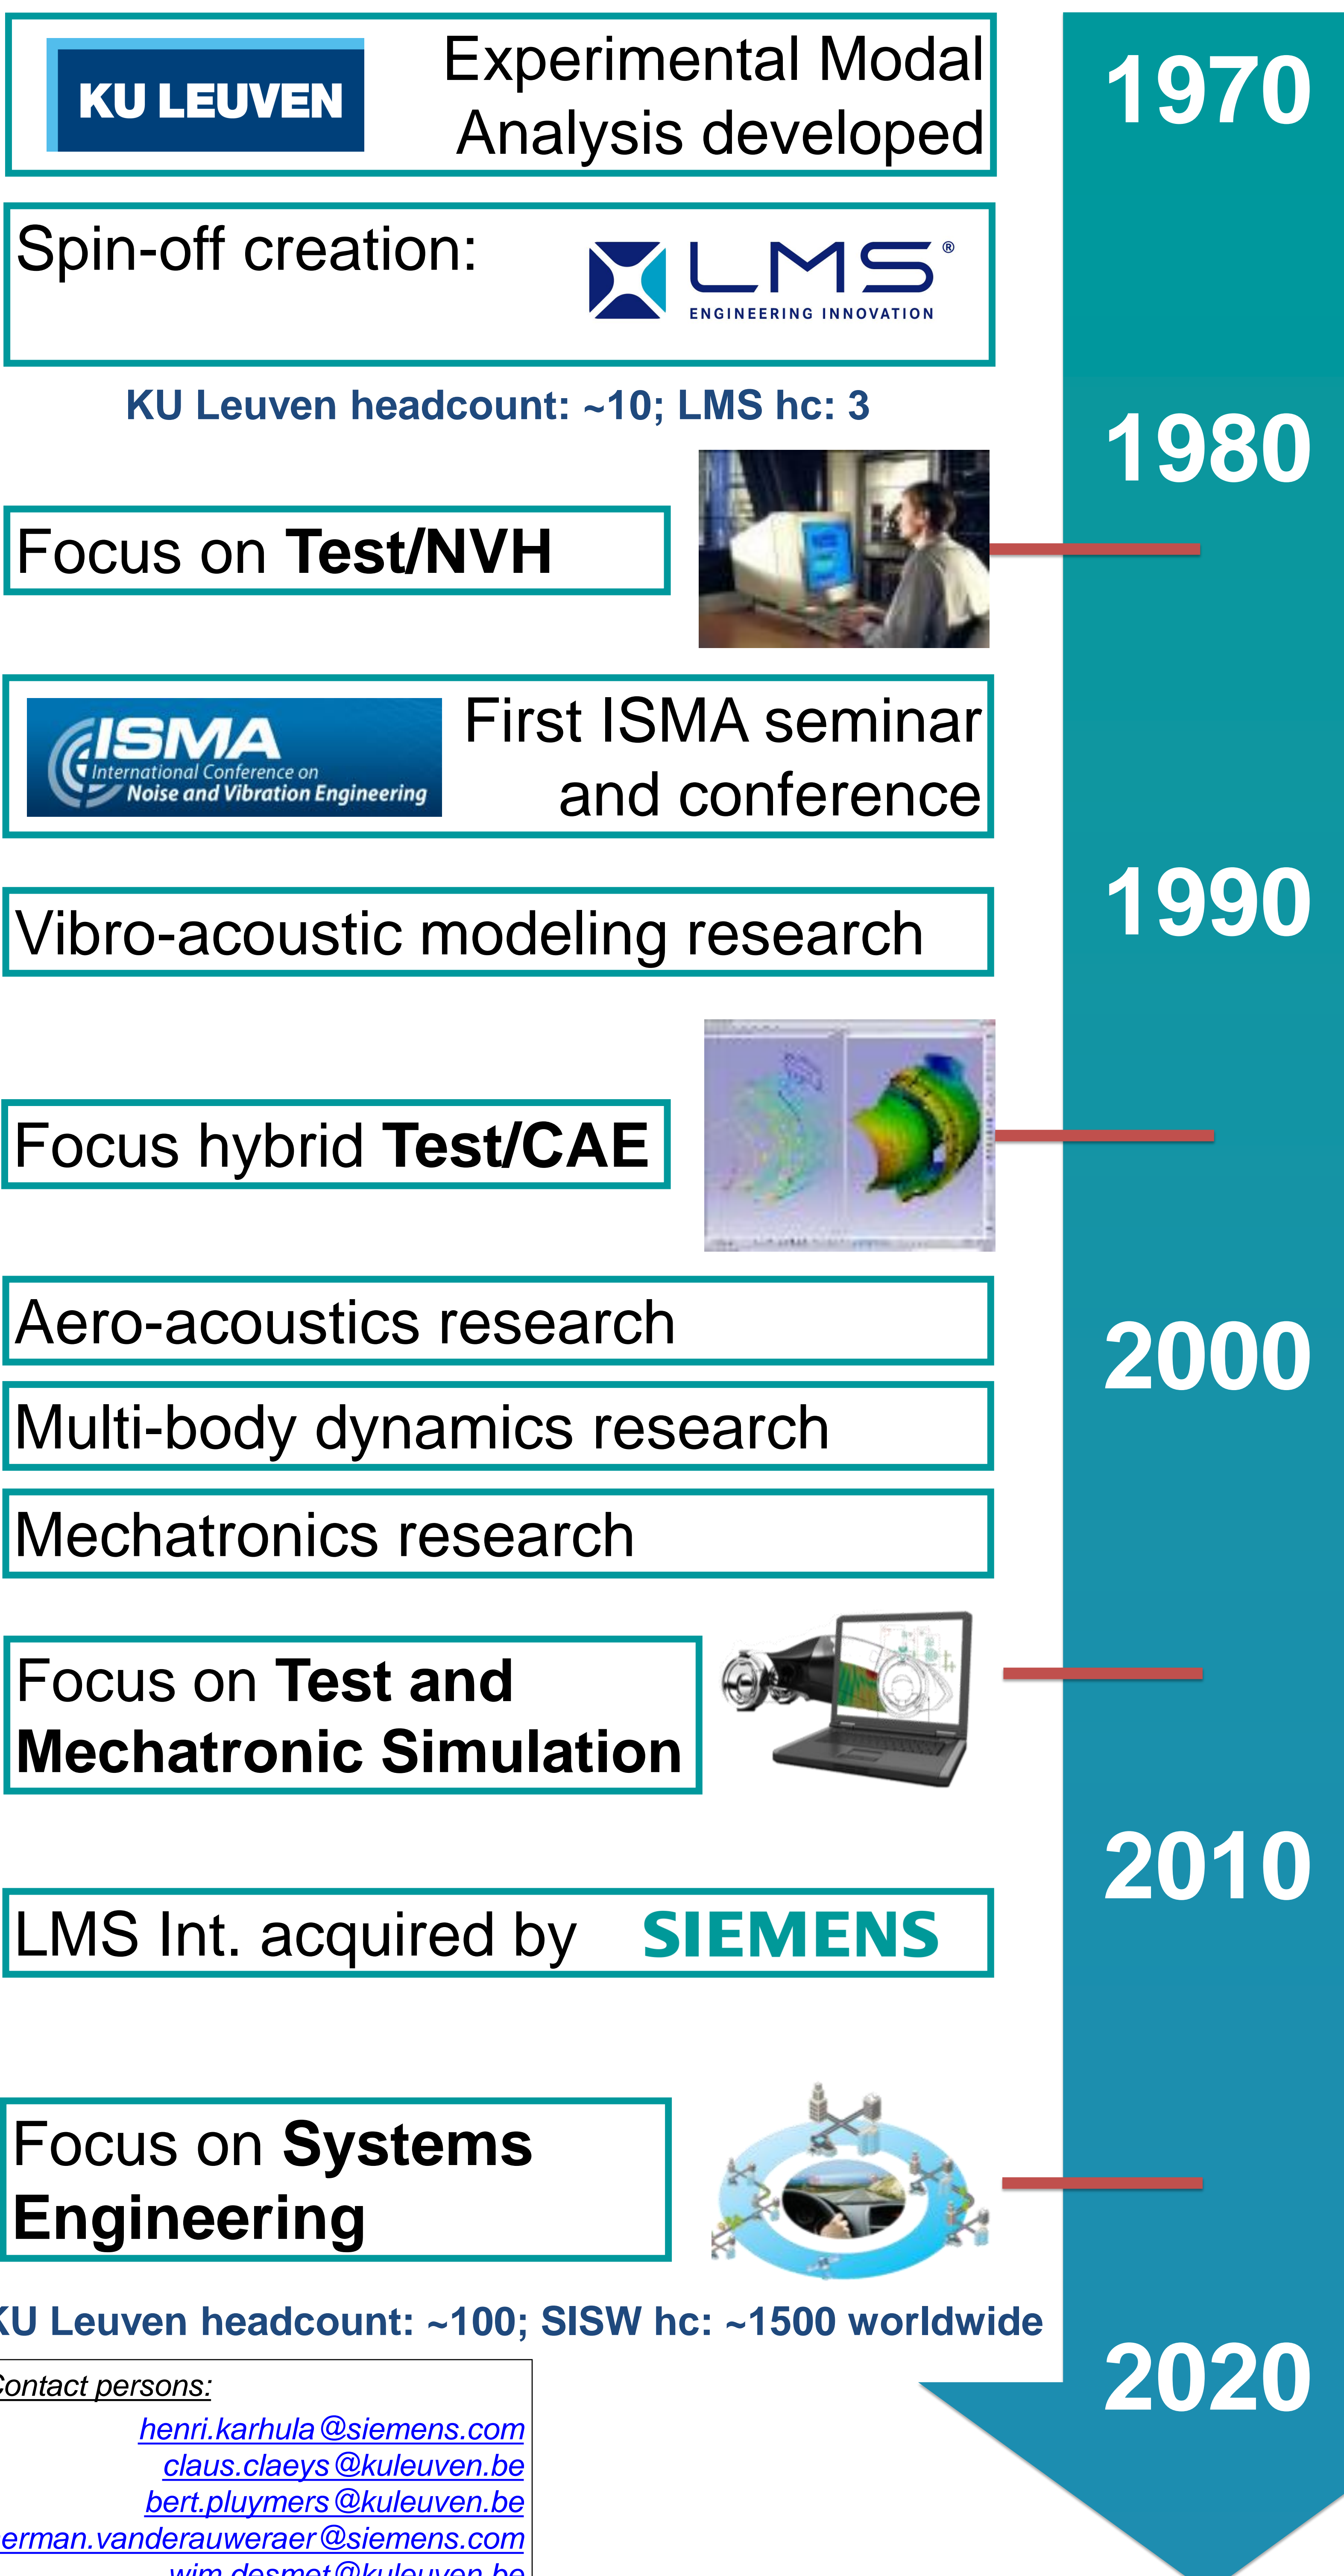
KU LEUVEN

Experimental Modal Analysis developed

1970

Spin-off creation:

LMS® ENGINEERING INNOVATION

KU Leuven headcount: ~10; LMS hc: 3

1980

Focus on **Test/NVH**

ISMA International Conference on Noise and Vibration Engineering

First ISMA seminar and conference

1990

Vibro-acoustic modeling research

Focus hybrid **Test/CAE**

Aero-acoustics research

2000

Multi-body dynamics research

Mechatronics research

Focus on **Test and Mechatronic Simulation**

2010

LMS Int. acquired by SIEMENS

Focus on **Systems Engineering**

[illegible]U Leuven headcount: ~100; SISW hc: ~1500 worldwide

2020

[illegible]ontact persons:
henri.karhula@siemens.com
claus.claeys@kuleuven.be
bert.pluymers@kuleuven.be
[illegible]erman.vanderauweraer@siemens.com
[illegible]